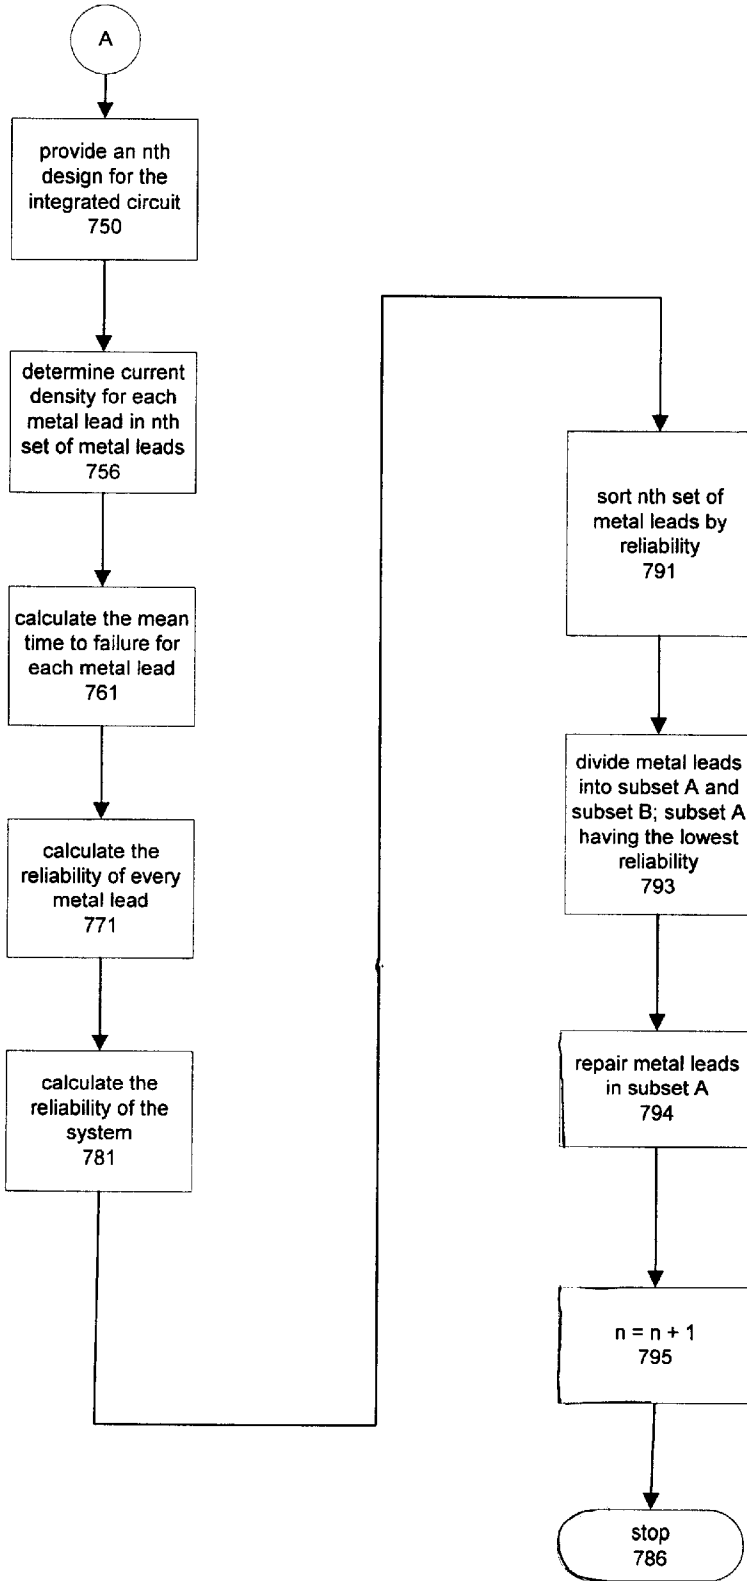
A

provide an nth design for the integrated circuit
750

determine current density for each metal lead in nth set of metal leads
756

calculate the mean time to failure for each metal lead
761

calculate the reliability of every metal lead
771

calculate the reliability of the system
781

sort nth set of metal leads by reliability
791

divide metal leads into subset A and subset B; subset A having the lowest reliability
793

repair metal leads in subset A
794

n = n + 1
795

stop
786